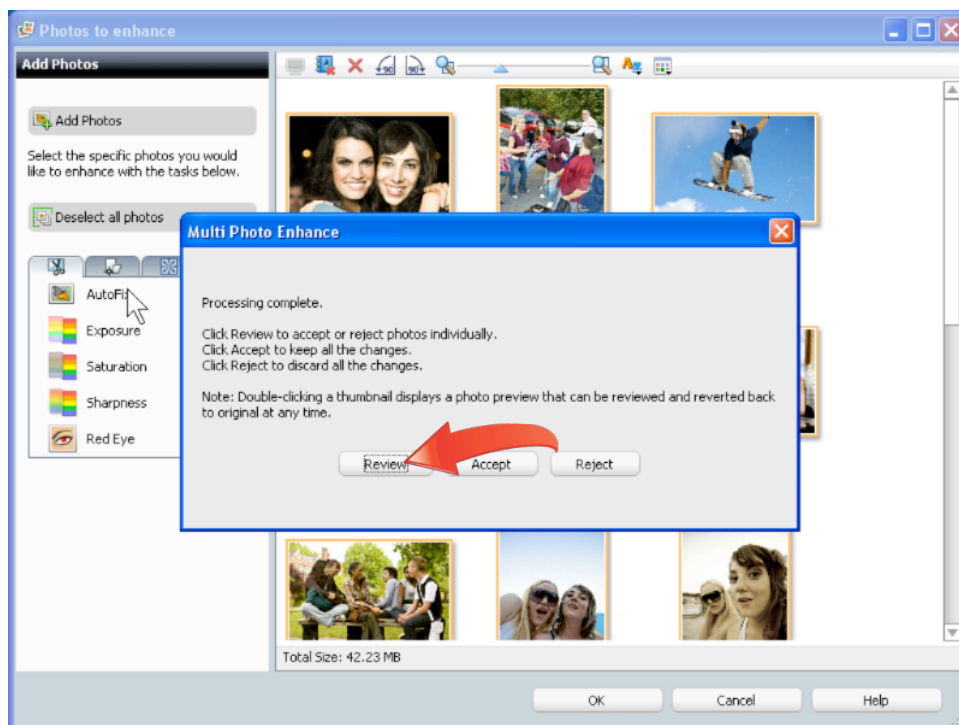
Photos to enhance

Add Photos

Add Photos

Select the specific photos you would like to enhance with the tasks below.

Deselect all photos

AutoFi

Exposure

Saturation

Sharpness

Red Eye

Multi Photo Enhance

Processing complete.

Click Review to accept or reject photos individually.
Click Accept to keep all the changes.
Click Reject to discard all the changes.

Note: Double-clicking a thumbnail displays a photo preview that can be reviewed and reverted back to original at any time.

Review

Accept

Reject

Total Size: 42.23 MB

OK

Cancel

Help